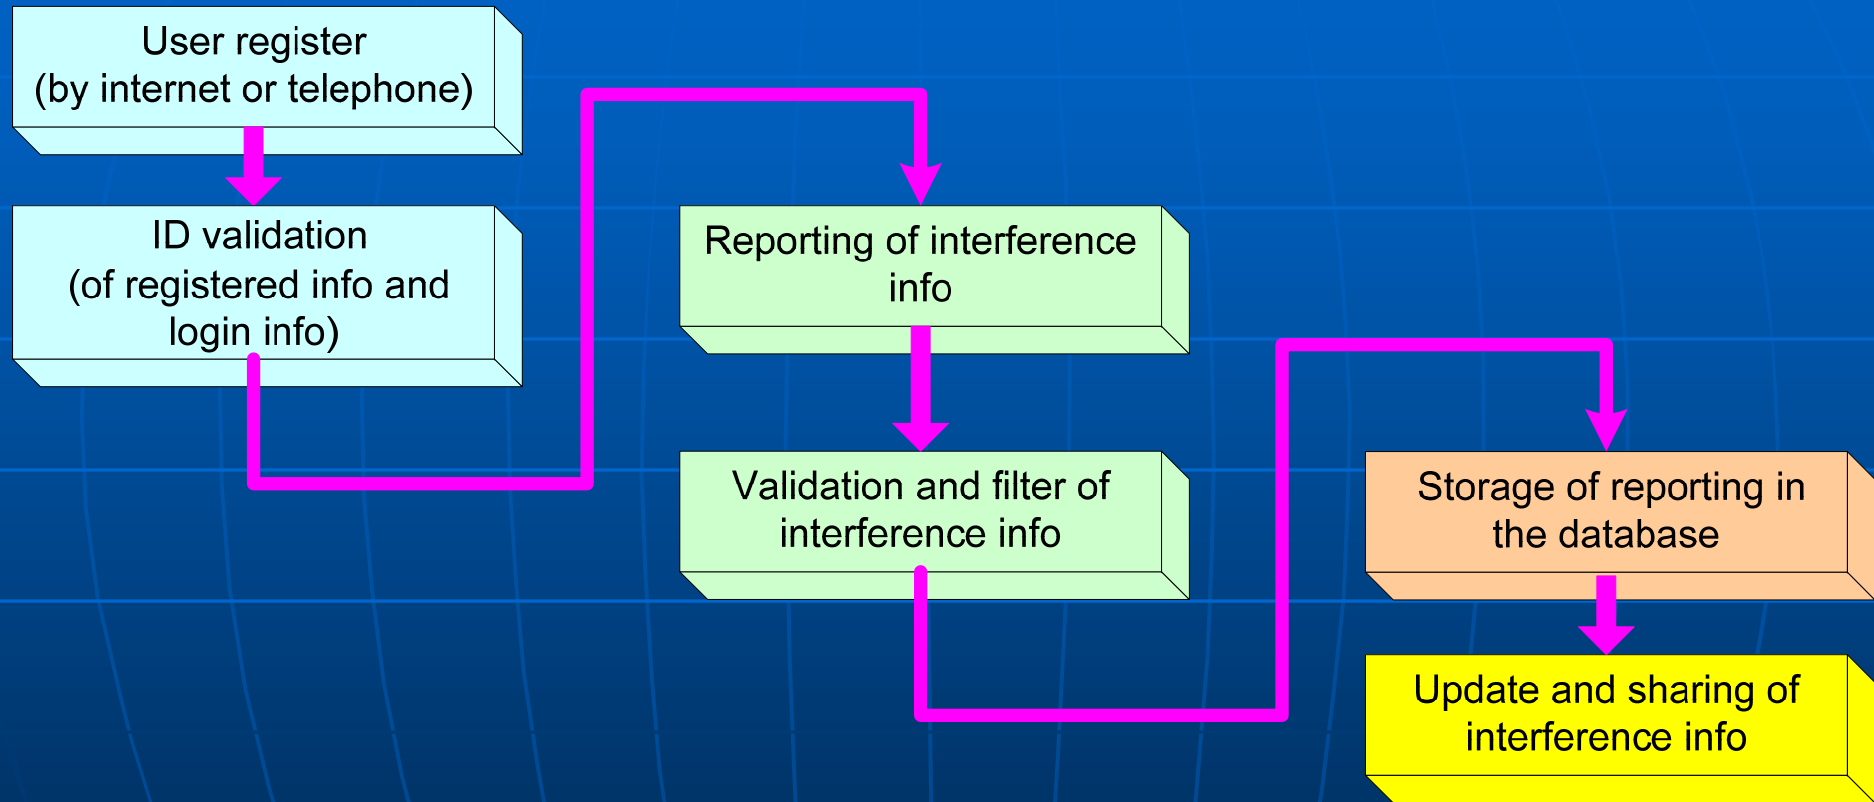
User register
(by internet or telephone)

ID validation
(of registered info and login info)

Reporting of interference info

Validation and filter of interference info

Storage of reporting in the database

Update and sharing of interference info